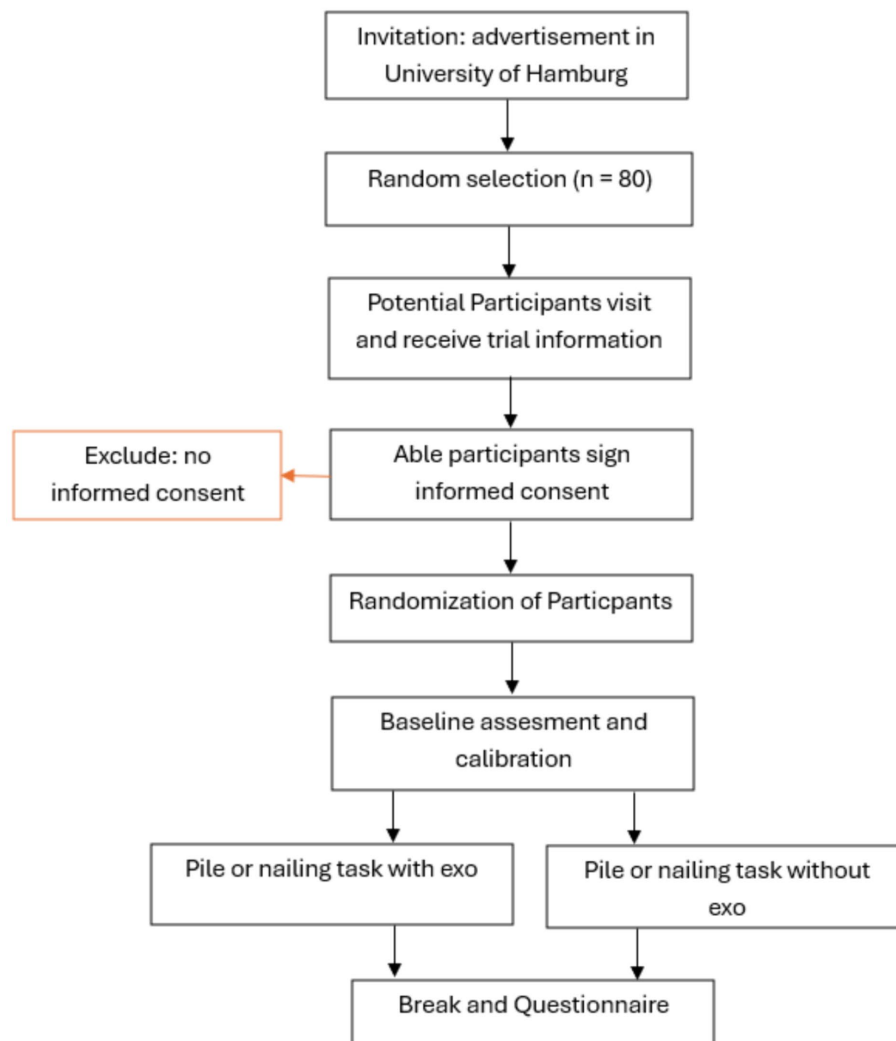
Invitation: advertisement in University of Hamburg

Random selection (n = 80)

Potential Participants visit and receive trial information

Exclude: no informed consent

Able participants sign informed consent

Randomization of Particpants

Baseline assesment and calibration

Pile or nailing task with exo

Pile or nailing task without exo

Break and Questionnaire